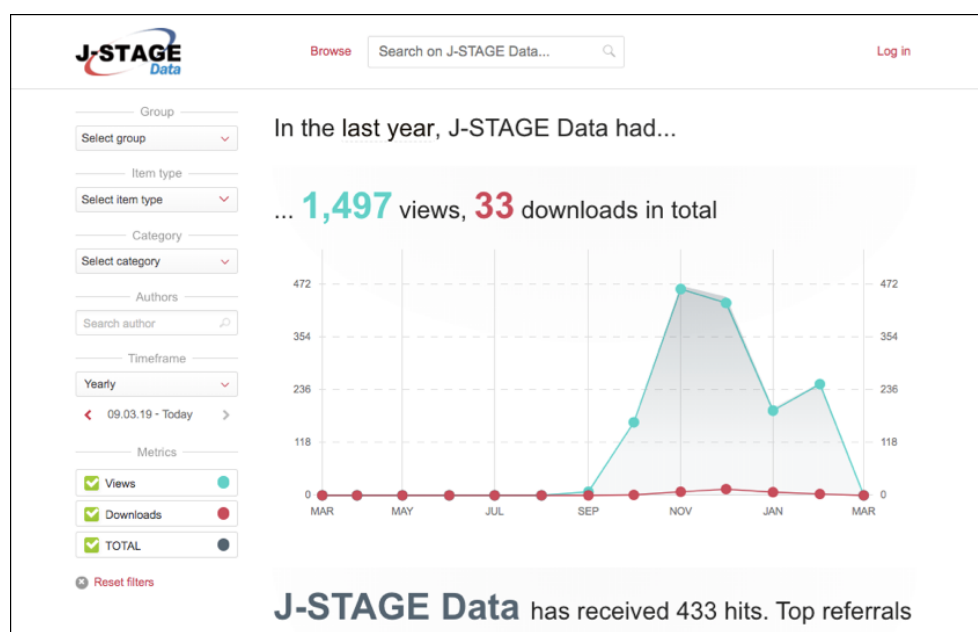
J-STAGE Data

Browse

Search on J-STAGE Data...

Log in

Group

Select group

Item type

Select item type

Category

Select category

Authors

Search author

Timeframe

Yearly

09.03.19 - Today

Metrics

Views

Downloads

TOTAL

Reset filters

In the last year, J-STAGE Data had...

... 1,497 views, 33 downloads in total

472
354
236
118
0

472
354
236
118
0

MAR MAY JUL SEP NOV JAN MAR

J-STAGE Data has received 433 hits. Top referrals